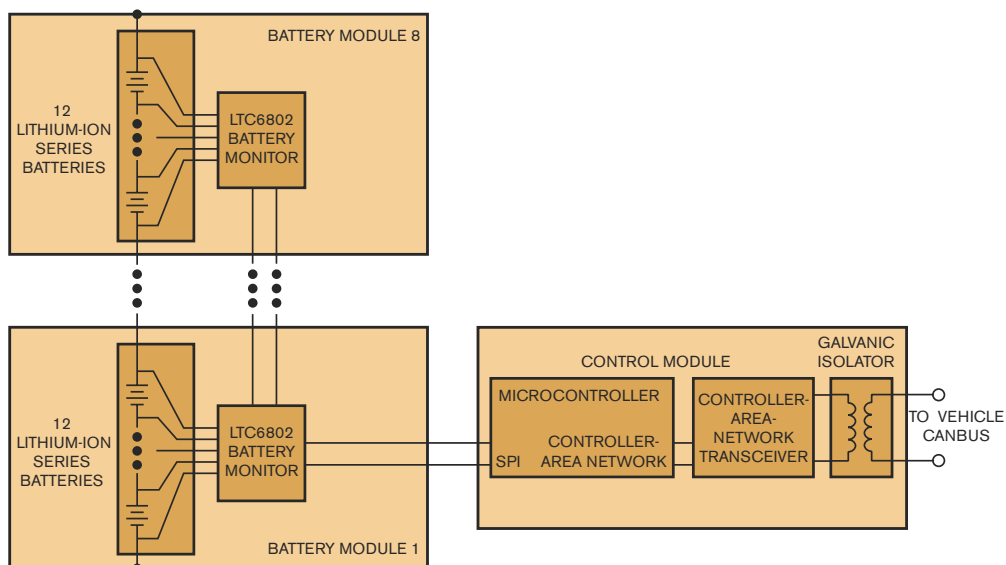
BATTERY MODULE 8

12 LITHIUM-ION SERIES BATTERIES

LTC6802 BATTERY MONITOR

12 LITHIUM-ION SERIES BATTERIES

LTC6802 BATTERY MONITOR

BATTERY MODULE 1

CONTROL MODULE

GALVANIC ISOLATOR

MICROCONTROLLER

SPI

CONTROLLER-AREA NETWORK

CONTROLLER-AREA-NETWORK TRANSCEIVER

TO VEHICLE CANBUS